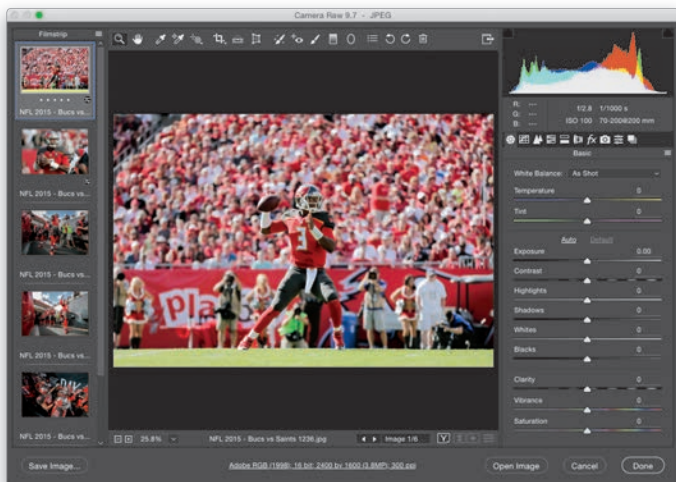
Camera Raw 9.7 - JPEG

Filmstrip

NFL 2015 - Bucs vs...

NFL 2015 - Bucs vs...

NFL 2015 - Bucs vs...

NFL 2015 - Bucs vs...

NFL 2015 - Bucs vs...

R: ---
G: ---
B: ---

f/2.8 1/1000 s
ISO 100 70-200@200 mm

Basic

White Balance: As Shot

Temperature 0

Tint 0

Auto Default

Exposure 0.00

Contrast 0

Highlights 0

Shadows 0

Whites 0

Blacks 0

Clarity 0

Vibrance 0

Saturation 0

25.8%

NFL 2015 - Bucs vs Saints 1236.jpg

Image 1/6

Save Image...

Adobe RGB (1998); 16 bit; 2400 by 1600 (3.8MP); 300 ppi

Open Image

Cancel

Done